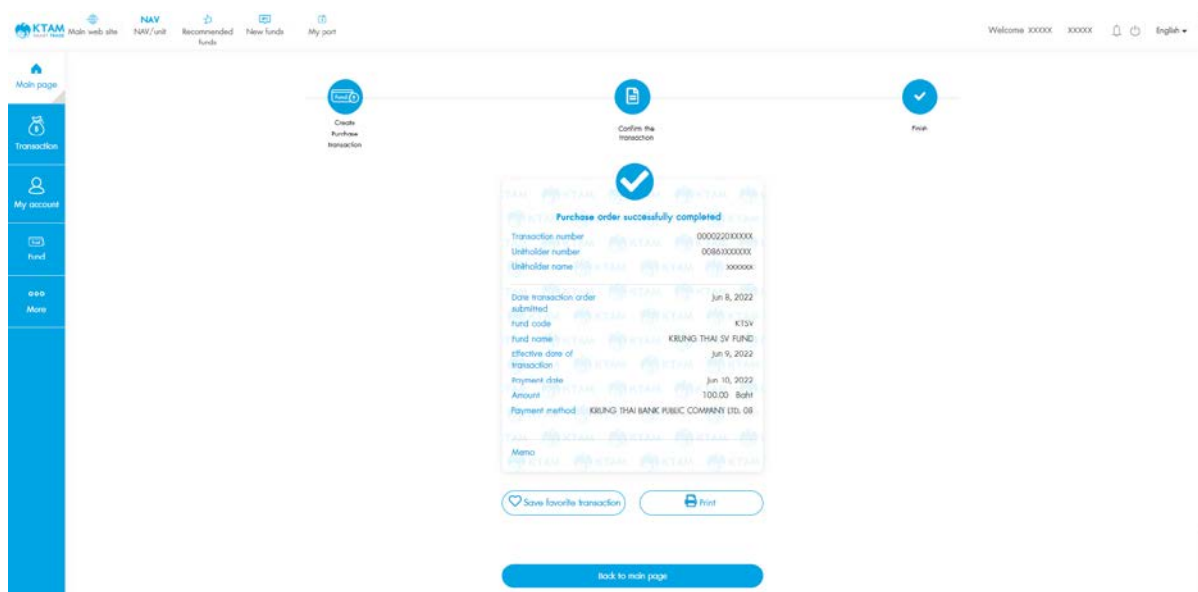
KTAM Main web site NAV NAV/unit Recommended funds New funds My port

Welcome XXXXX XXXXX English

Main page
Transaction
My account
Fund
More

Fund
Create Purchase transaction

Confirm the transaction

Finish

Purchase order successfully completed

Transaction number 0000220XXXXX
Unitholder number 0086XXXXXXX
Unitholder name XXXXXX

Date transaction order submitted Jun 8, 2022
Fund code KTSV
Fund name KRUNG THAI SV FUND
Effective date of transaction Jun 9, 2022
Payment date Jun 10, 2022
Amount 100.00 Baht
Payment method KRUNG THAI BANK PUBLIC COMPANY LTD. 08

Memo

Save favorite transaction
Print

Back to main page